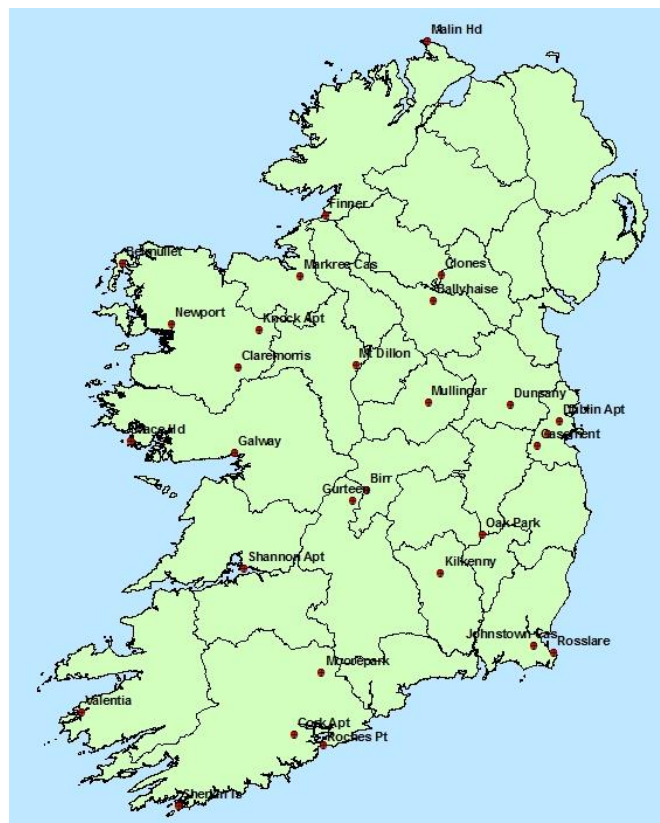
Malin Hd
Finner
Belmullet
Markree Cas
Clones
Ballyhaise
Newport
Knock Apt
Claremorris
Mt Dillon
Mullingar
Dunsany
Dublin Apt
Mace Hd
Casement
Galway
Birr
Gurteen
Oak Park
Shannon Apt
Kilkenny
Johnstown Cas
Rosslare
Moorepark
Valentia
Cork Apt
Roches Pt
Sherkin Is